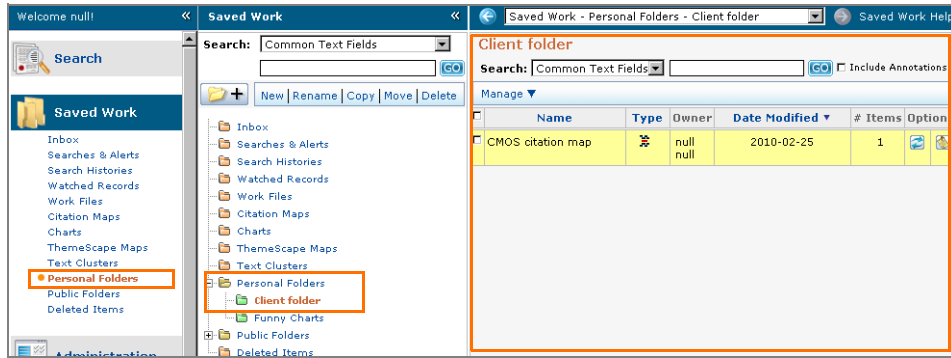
Welcome null! «

Search

Saved Work

Inbox
Searches & Alerts
Search Histories
Watched Records
Work Files
Citation Maps
Charts
ThemeScape Maps
Text Clusters
Personal Folders
Public Folders
Deleted Items

Administration

Saved Work «

Search: Common Text Fields

GO

New | Rename | Copy | Move | Delete

Inbox
Searches & Alerts
Search Histories
Watched Records
Work Files
Citation Maps
Charts
ThemeScape Maps
Text Clusters
Personal Folders
Client folder
Funny Charts
Public Folders
Deleted Items

Saved Work - Personal Folders - Client folder

Saved Work Help

Client folder

Search: Common Text Fields GO Include Annotations

Manage ▼

| | Name | Type | Owner | Date Modified ▼ | # Items | Option |
|---|---|---|---|---|---|---|
| | CMOS citation map | | null null | 2010-02-25 | 1 | |